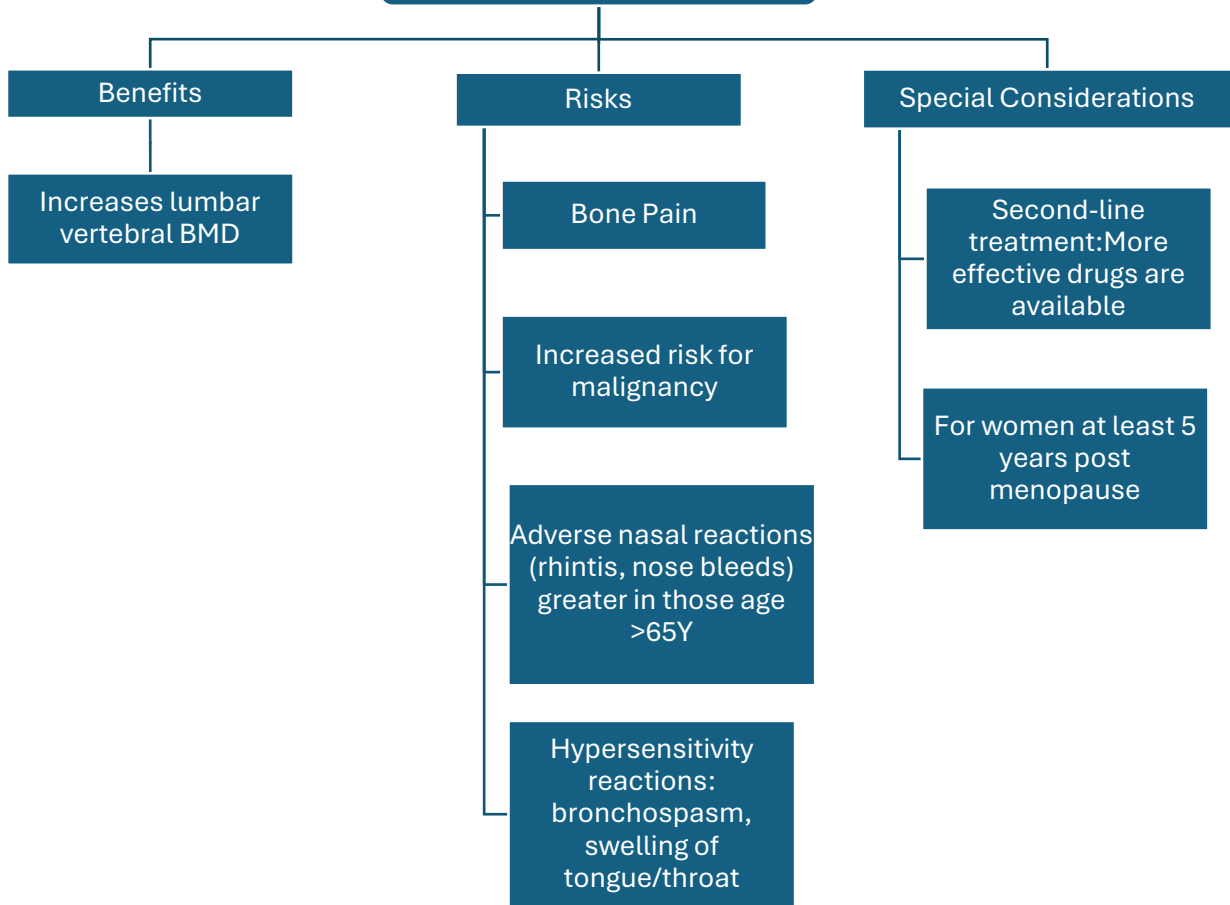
Benefits

Increases lumbar vertebral BMD

Risks

Bone Pain

Increased risk for malignancy

Adverse nasal reactions (rhintis, nose bleeds) greater in those age >65Y

Hypersensitivity reactions: bronchospasm, swelling of tongue/throat

Special Considerations

Second-line treatment:More effective drugs are available

For women at least 5 years post menopause